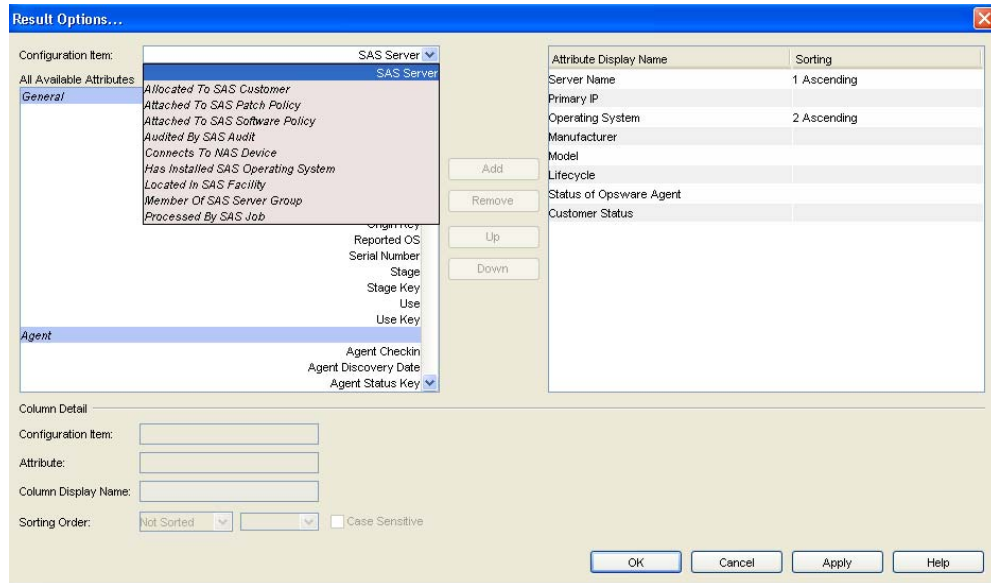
Result Options...

Configuration Item: SAS Server

All Available Attributes

SAS Server
Allocated To SAS Customer
Attached To SAS Patch Policy
Attached To SAS Software Policy
Audited By SAS Audit
Connects To NAS Device
Has Installed SAS Operating System
Located In SAS Facility
Member Of SAS Server Group
Processed By SAS Job

General
Origin Key
Reported OS
Serial Number
Stage
Stage Key
Use
Use Key
Agent
Agent Checkin
Agent Discovery Date
Agent Status Key

Add
Remove
Up
Down

| Attribute Display Name | Sorting |
|---|---|
| Server Name | 1 Ascending |
| Primary IP | |
| Operating System | 2 Ascending |
| Manufacturer | |
| Model | |
| Lifecycle | |
| Status of Opsware Agent | |
| Customer Status | |

Column Detail

Configuration Item:

Attribute:

Column Display Name:

Sorting Order: Not Sorted Case Sensitive

OK Cancel Apply Help